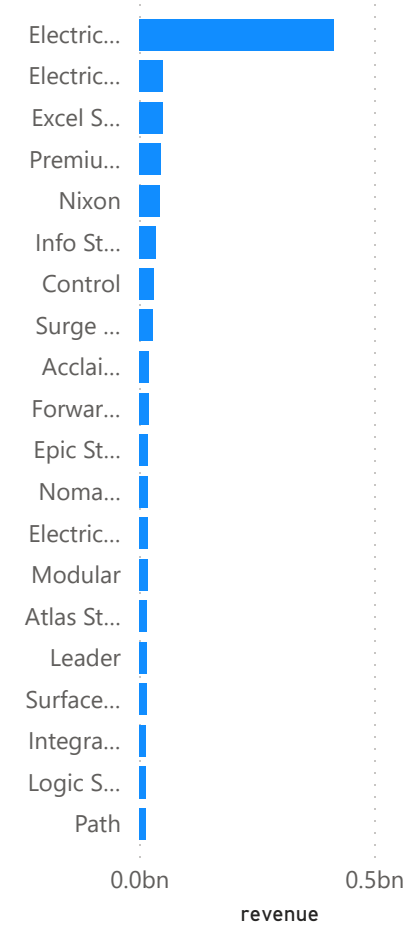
Electric...
Electric...
Excel S...
Premiu...
Nixon
Info St...
Control
Surge ...
Acclai...
Forwar...
Epic St...
Noma...
Electric...
Modular
Atlas St...
Leader
Surface...
Integra...
Logic S...
Path

0.0bn
0.5bn
revenue